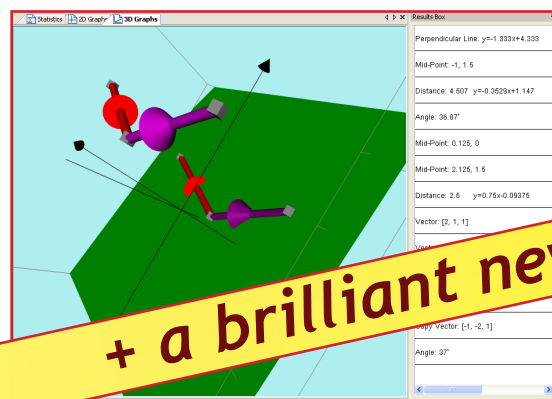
Statistics 2D Graphs 3D Graphs

Results Box

Perpendicular Line: y=-1.333x+4.333

Mid-Point: -1, 1.5

Distance: 4.507 y=-0.3529x+1.147

Angle: 36.87°

Mid-Point: 0.125, 0

Mid-Point: 2.125, 1.5

Distance: 2.5 y=0.75x-0.09375

Vector: [2, 1, 1]

Vec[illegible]

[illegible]opy Vector: [-1, -2, 1]

Angle: 37°

+ a brilliant ne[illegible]